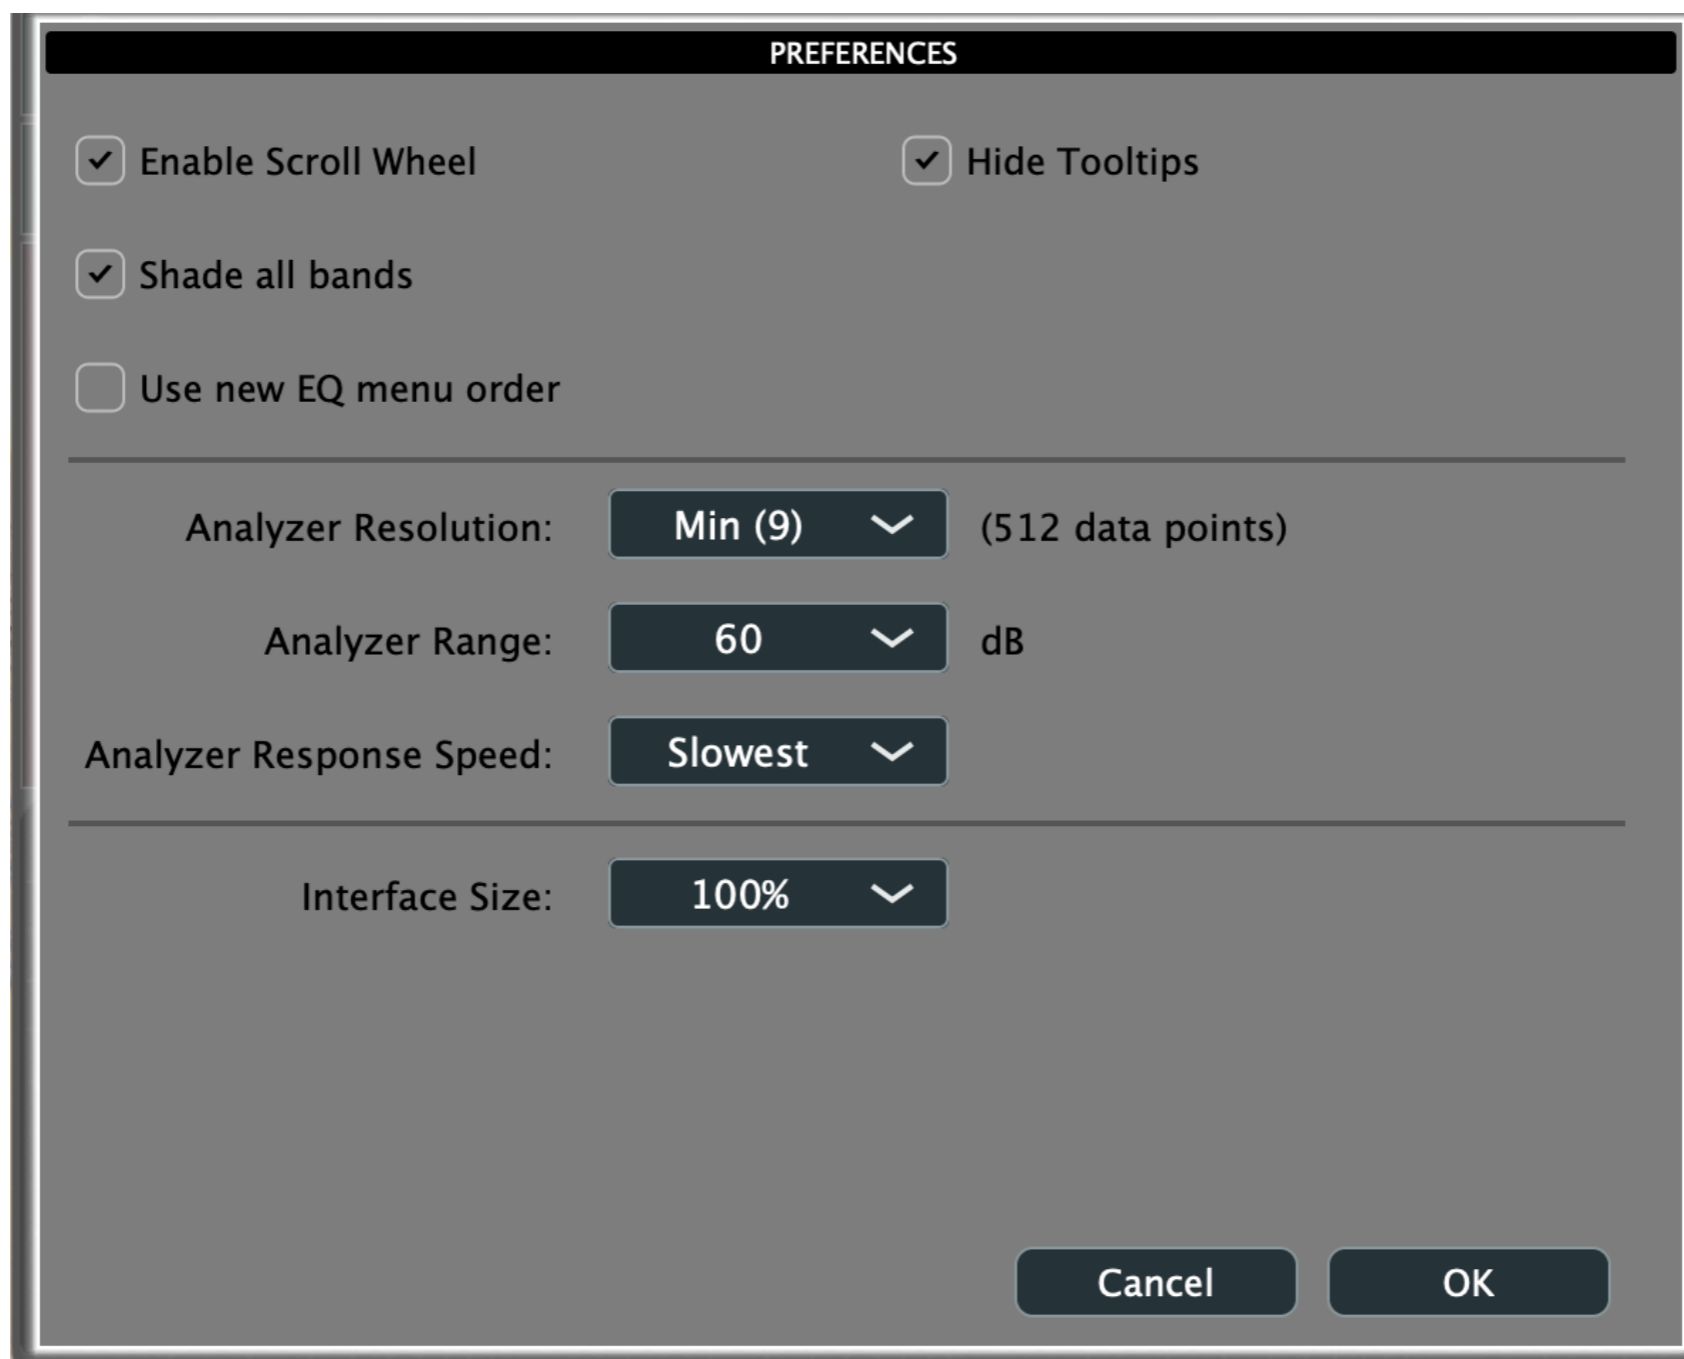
PREFERENCES

Enable Scroll Wheel

Hide Tooltips

Shade all bands

Use new EQ menu order

Analyzer Resolution: Min (9) (512 data points)

Analyzer Range: 60 dB

Analyzer Response Speed: Slowest

Interface Size: 100%

Cancel

OK